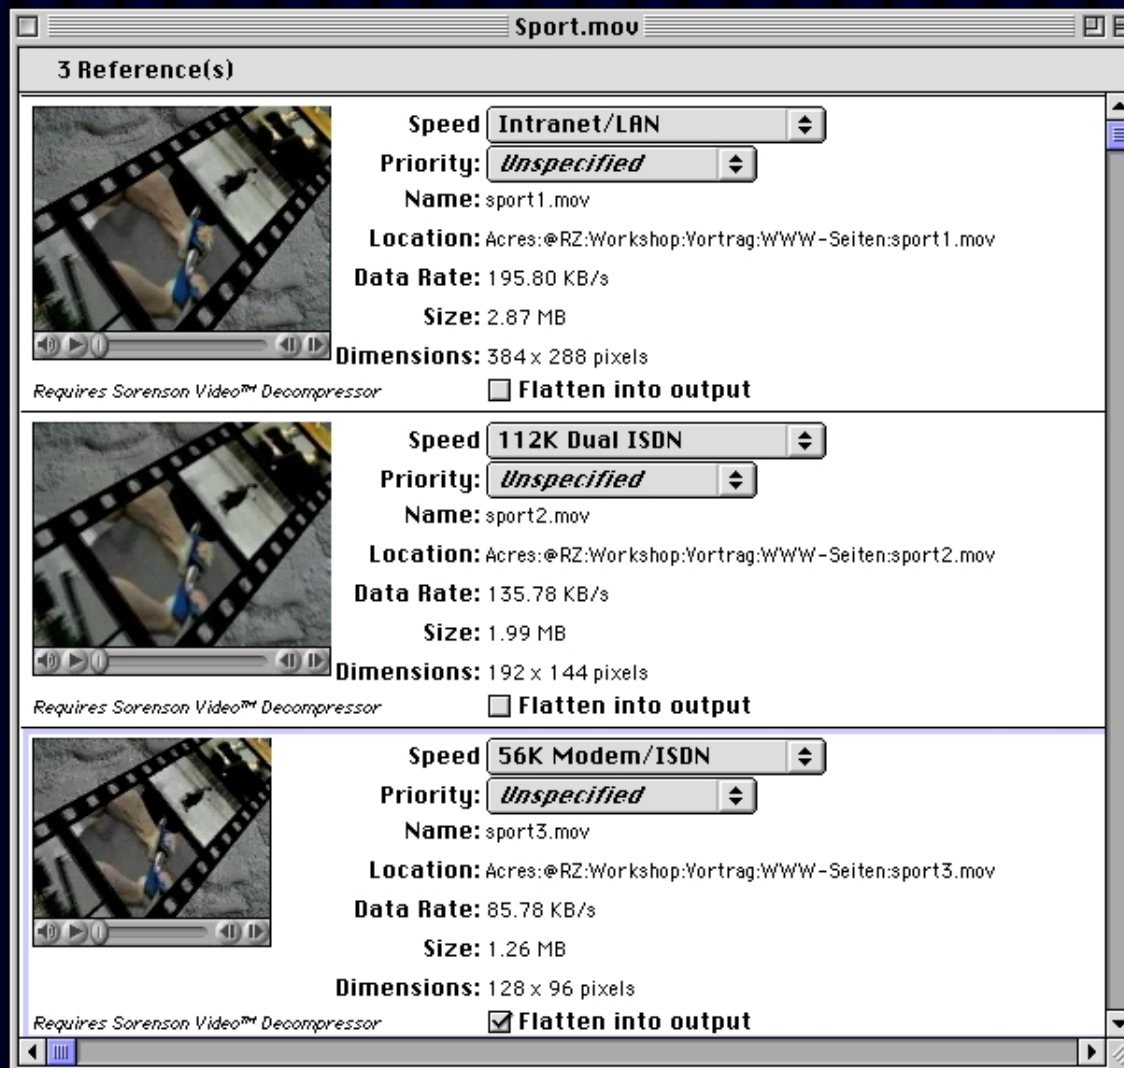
Sport.mov

3 Reference(s)

Speed Intranet/LAN
Priority: Unspecified
Name: sport1.mov
Location: Acres:@RZ:Workshop:Vortrag:WWW-Seiten:sport1.mov
Data Rate: 195.80 KB/s
Size: 2.87 MB
Dimensions: 384 x 288 pixels
Requires Sorenson Video™ Decompressor
Flatten into output

Speed 112K Dual ISDN
Priority: Unspecified
Name: sport2.mov
Location: Acres:@RZ:Workshop:Vortrag:WWW-Seiten:sport2.mov
Data Rate: 135.78 KB/s
Size: 1.99 MB
Dimensions: 192 x 144 pixels
Requires Sorenson Video™ Decompressor
Flatten into output

Speed 56K Modem/ISDN
Priority: Unspecified
Name: sport3.mov
Location: Acres:@RZ:Workshop:Vortrag:WWW-Seiten:sport3.mov
Data Rate: 85.78 KB/s
Size: 1.26 MB
Dimensions: 128 x 96 pixels
Requires Sorenson Video™ Decompressor
Flatten into output